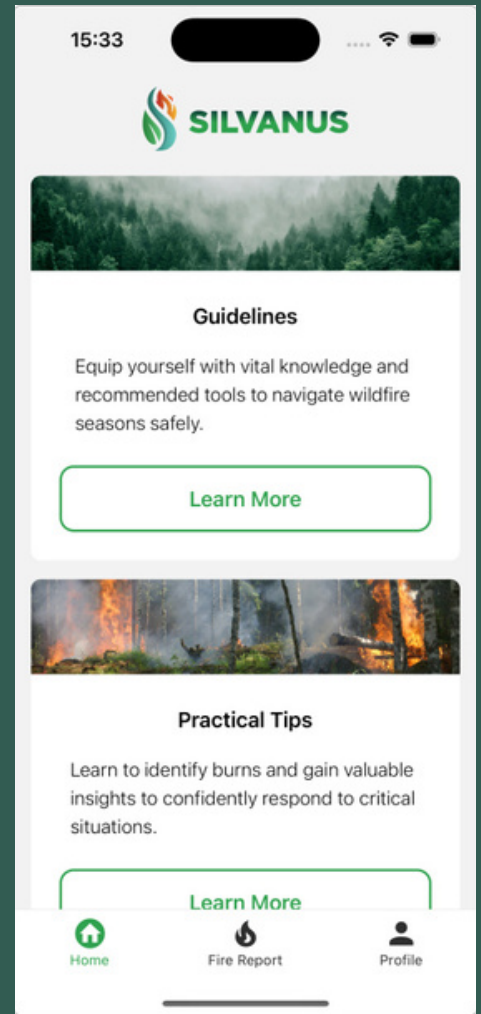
15:33

SILVANUS

Guidelines

Equip yourself with vital knowledge and recommended tools to navigate wildfire seasons safely.

Learn More

Practical Tips

Learn to identify burns and gain valuable insights to confidently respond to critical situations.

Learn More

Home

Fire Report

Profile